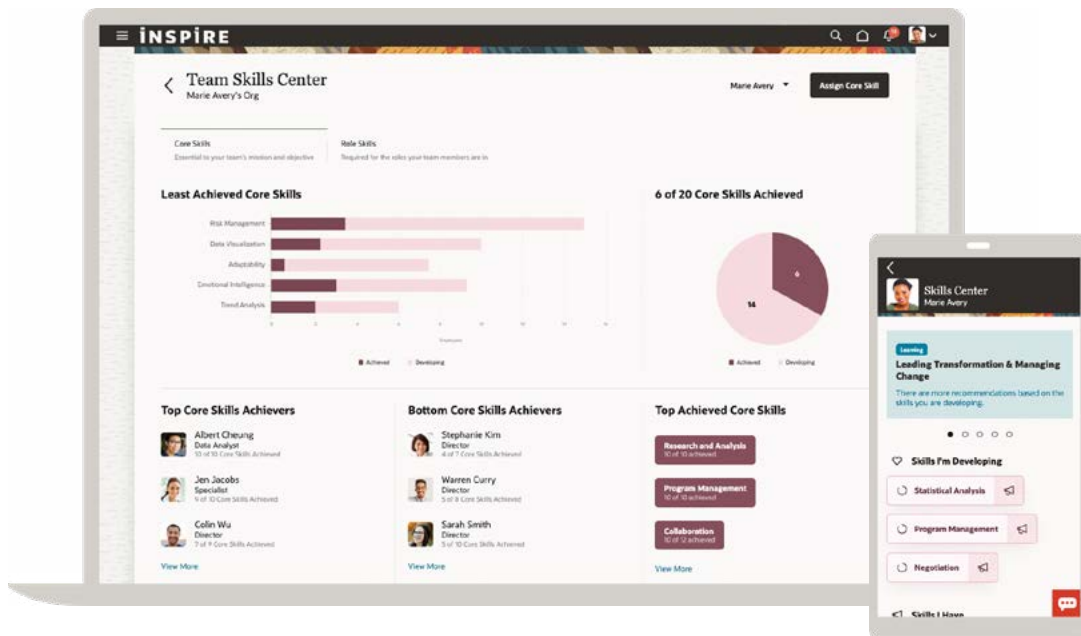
INSPIRE

Team Skills Center
Marie Avery's Org

Marie Avery

Assign Core Skill

Core Skills
Essential to your team's mission and objective

Role Skills
Required for the roles your team members are in

Least Achieved Core Skills

Risk Management
Data Visualization
Adaptability
Emotional Intelligence
Trend Analysis

Achieved Developing

6 of 20 Core Skills Achieved

6
14

Achieved Developing

Top Core Skills Achievers

Albert Cheung
Data Analyst
10 of 10 Core Skills Achieved

Jen Jacobs
Specialist
9 of 10 Core Skills Achieved

Colin Wu
Director
7 of 9 Core Skills Achieved

View More

Bottom Core Skills Achievers

Stephanie Kim
Director
4 of 7 Core Skills Achieved

Warren Curry
Director
5 of 9 Core Skills Achieved

Sarah Smith
Director
5 of 10 Core Skills Achieved

View More

Top Achieved Core Skills

Research and Analysis
10 of 10 achieved

Program Management
10 of 10 achieved

Collaboration
10 of 12 achieved

View More

Skills Center
Marie Avery

Learning
Leading Transformation & Managing Change
There are more recommendations based on the skills you are developing.

Skills I'm Developing

Statistical Analysis

Program Management

Negotiation

Skills I Have